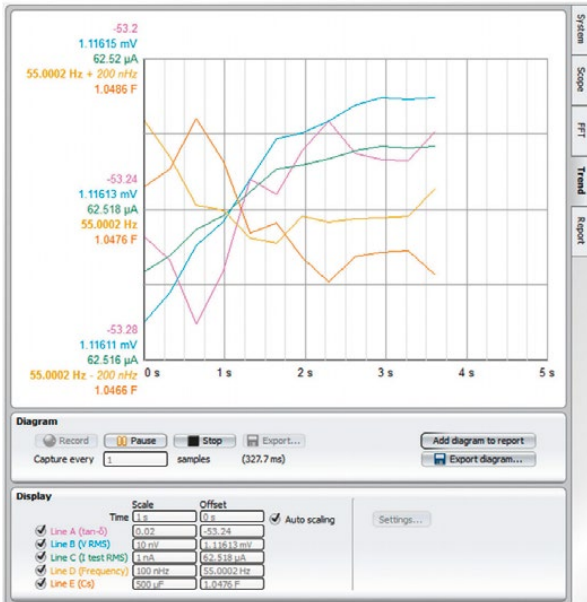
-53.2
1.11615 mV
62.52 µA
55.0002 Hz + 200 nHz
1.0486 F

-53.24
1.11613 mV
62.518 µA
55.0002 Hz
1.0476 F

-53.28
1.11611 mV
62.516 µA
55.0002 Hz - 200 nHz
1.0466 F

0 s
1 s
2 s
3 s
4 s
5 s

System
Scope
FFT
Trend
Report

Diagram
Record
Pause
Stop
Export...
Add diagram to report
Export diagram...
Capture every 1 samples (327.7 ms)

Display

| | Scale | Offset |
|---|---|---|
| Time | 1 s | 0 s |
| Line A (tan-δ) | 0.02 | -53.24 |
| Line B (V RMS) | 10 nV | 1.11613 mV |
| Line C (I test RMS) | 1 nA | 62.518 µA |
| Line D (Frequency) | 100 nHz | 55.0002 Hz |
| Line E (Cs) | 500 µF | 1.0476 F |

Auto scaling
Settings...